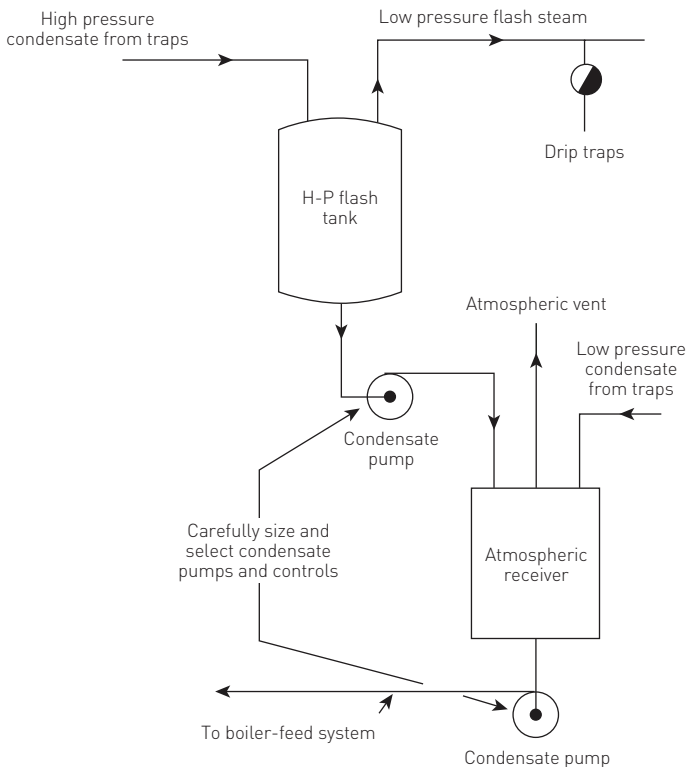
High pressure condensate from traps

Low pressure flash steam

Drip traps

H-P flash tank

Atmospheric vent

Low pressure condensate from traps

Condensate pump

Carefully size and select condensate pumps and controls

Atmospheric receiver

To boiler-feed system

Condensate pump